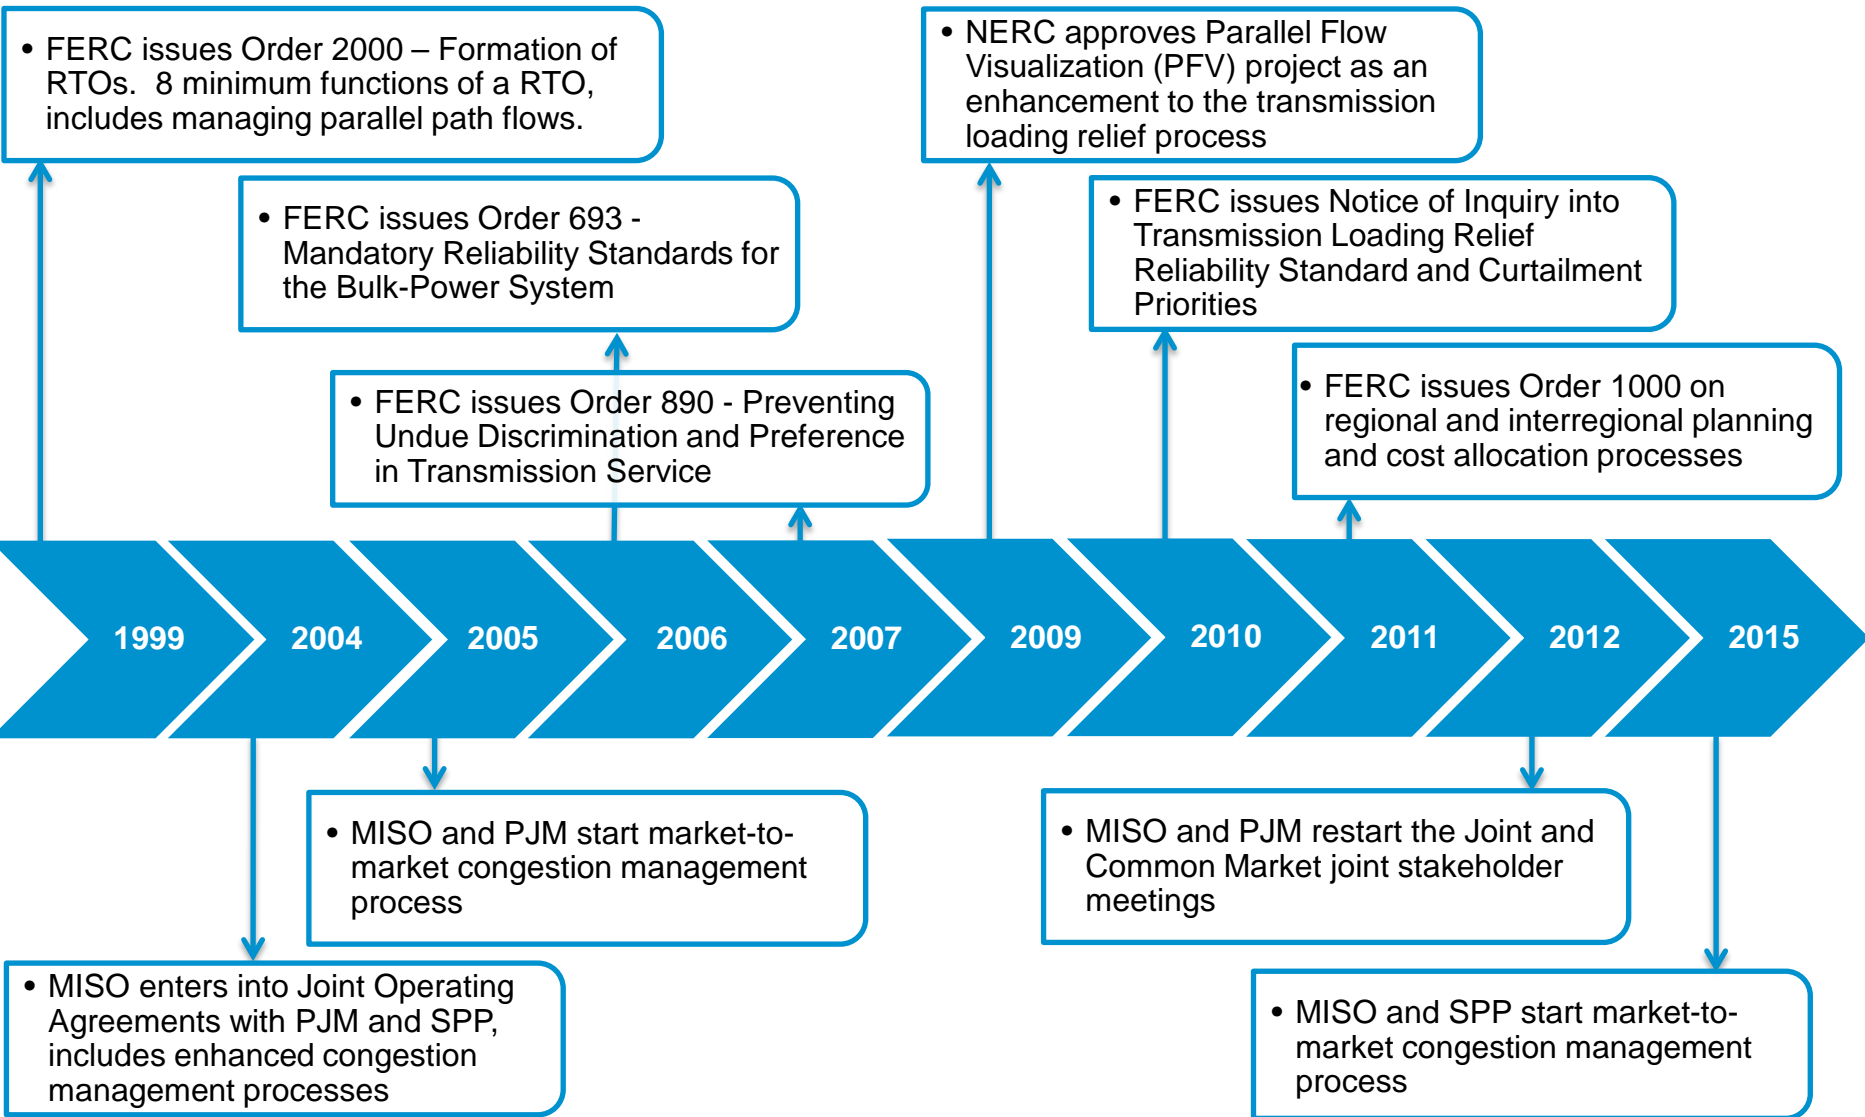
• FERC issues Order 2000 – Formation of RTOs. 8 minimum functions of a RTO, includes managing parallel path flows.

• FERC issues Order 693 - Mandatory Reliability Standards for the Bulk-Power System

• FERC issues Order 890 - Preventing Undue Discrimination and Preference in Transmission Service

• NERC approves Parallel Flow Visualization (PFV) project as an enhancement to the transmission loading relief process

• FERC issues Notice of Inquiry into Transmission Loading Relief Reliability Standard and Curtailment Priorities

• FERC issues Order 1000 on regional and interregional planning and cost allocation processes

1999

2004

2005

2006

2007

2009

2010

2011

2012

2015

• MISO and PJM start market-to-market congestion management process

• MISO enters into Joint Operating Agreements with PJM and SPP, includes enhanced congestion management processes

• MISO and PJM restart the Joint and Common Market joint stakeholder meetings

• MISO and SPP start market-to-market congestion management process